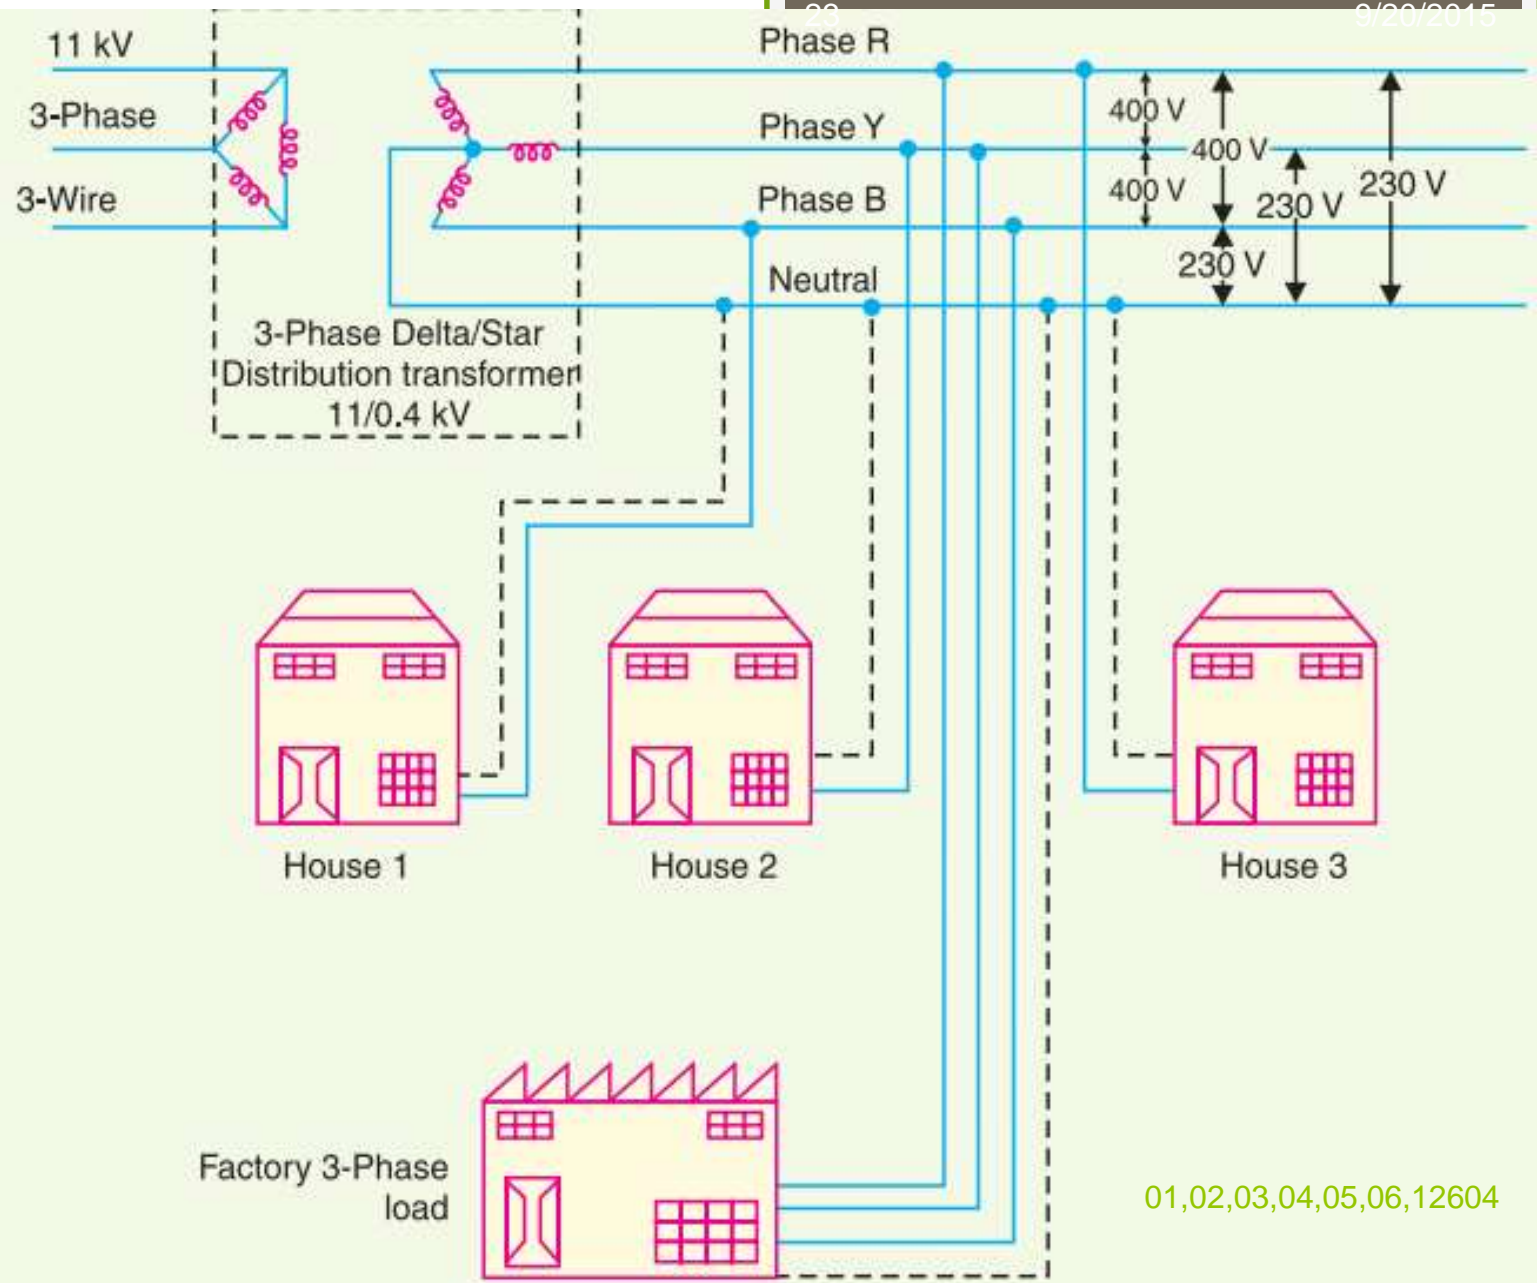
23 9/20/2015

11 kV
3-Phase
3-Wire

Phase R
Phase Y
Phase B
Neutral

400 V
400 V
400 V
230 V
230 V
230 V

3-Phase Delta/Star Distribution transformer 11/0.4 kV

House 1
House 2
House 3

Factory 3-Phase load

01,02,03,04,05,06,12604